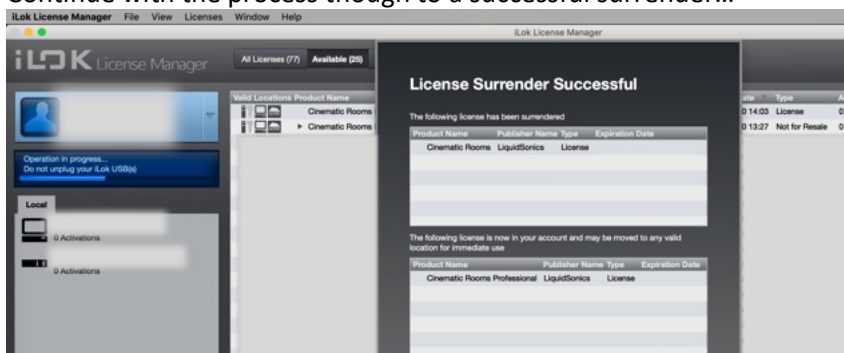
Continue with the process though to a successful surrender.

iLok License Manager File View Licenses Window Help

iLok License Manager

iLOK License Manager

All Licenses (77) Available (25)

Operation in progress... Do not unplug your iLok USB(s)

Local

0 Activations

0 Activations

Valid Locations Product Name

Cinematic Rooms

▸ Cinematic Rooms

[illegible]ate Type

0 14:03 License

0 13:27 Not for Resale

License Surrender Successful

The following license has been surrendered

| Product Name | Publisher Name | Type | Expiration Date |
|---|---|---|---|
| Cinematic Rooms | LiquidSonics | License | |

The following license is now in your account and may be moved to any valid location for immediate use

| Product Name | Publisher Name | Type | Expiration Date |
|---|---|---|---|
| Cinematic Rooms Professional | LiquidSonics | License | |